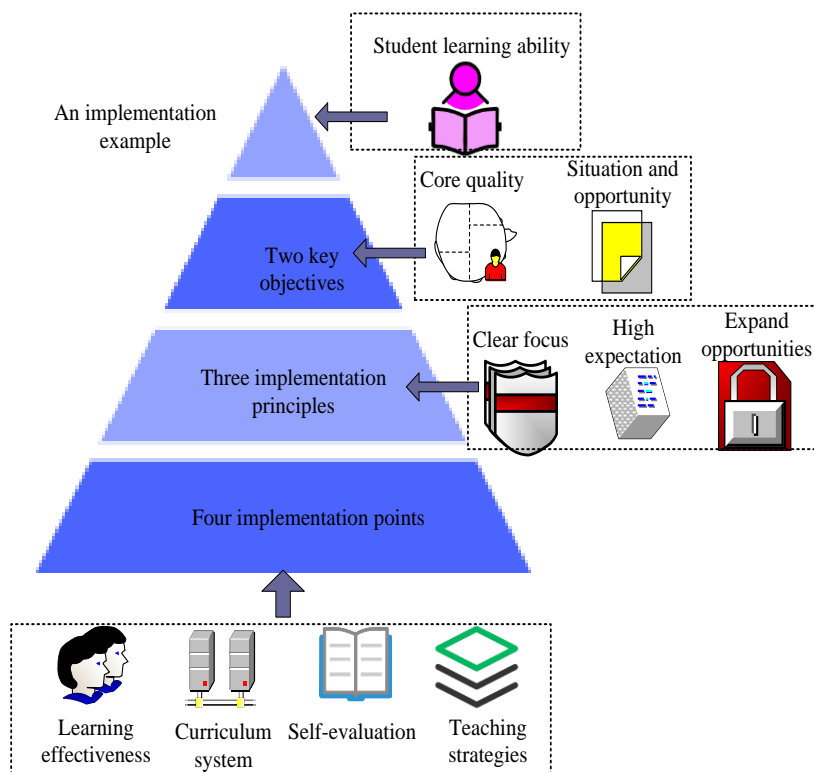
Student learning ability

An implementation example

Core quality

Situation and opportunity

Two key objectives

Clear focus

High expectation

Expand opportunities

Three implementation principles

Four implementation points

Learning effectiveness

Curriculum system

Self-evaluation

Teaching strategies